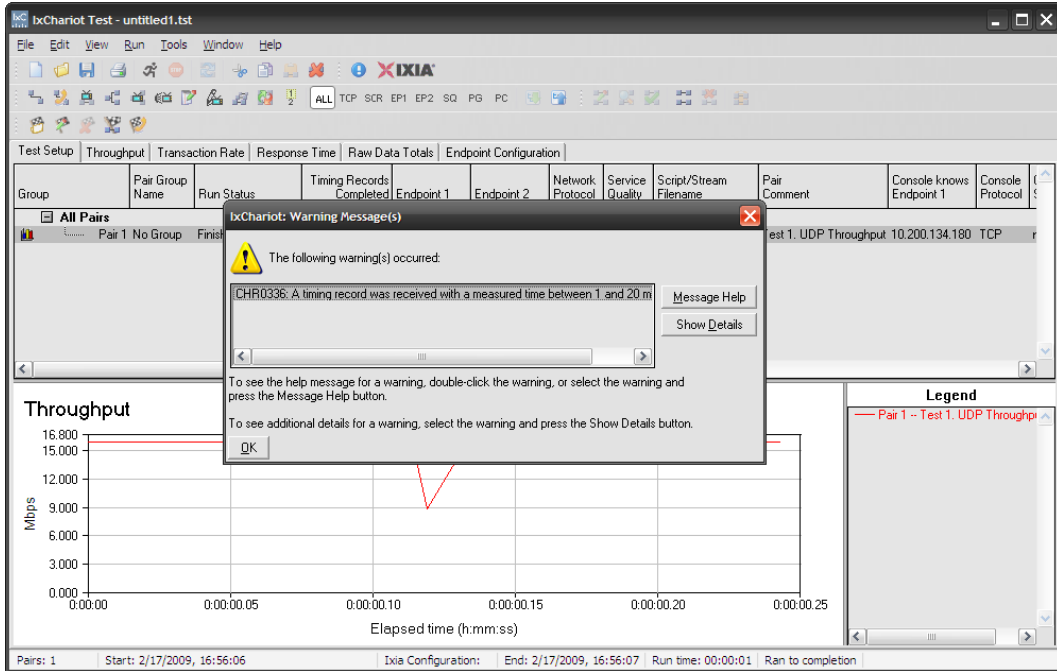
IxChariot Test - untitled1.tst

File Edit View Run Tools Window Help

XIXIA

ALL TCP SCR EP1 EP2 SQ PG PC

Test Setup | Throughput | Transaction Rate | Response Time | Raw Data Totals | Endpoint Configuration

| Group | Pair Group Name | Run Status | Timing Records Completed | Endpoint 1 | Endpoint 2 | Network Protocol | Service Quality | Script/Stream Filename | Pair Comment | Console knows Endpoint 1 | Console Protocol |
|---|---|---|---|---|---|---|---|---|---|---|---|
| All Pairs | | | | | | | | | | | |
| Pair 1 | No Group | Finish | | | | | | | est 1. UDP Throughput | 10.200.134.180 | TCP |

IxChariot: Warning Message(s)

The following warning(s) occurred:

CHR0336: A timing record was received with a measured time between 1 and 20 m

Message Help

Show Details

To see the help message for a warning, double-click the warning, or select the warning and press the Message Help button.

To see additional details for a warning, select the warning and press the Show Details button.

OK

Throughput

16.800
15.000
12.000
9.000
6.000
3.000
0.000

Mbps

0:00:00 0:00:00.05 0:00:00.10 0:00:00.15 0:00:00.20 0:00:00.25

Elapsed time (h:mm:ss)

Legend

Pair 1 -- Test 1. UDP Throughpu

Pairs: 1 | Start: 2/17/2009, 16:56:06 | Ixia Configuration: | End: 2/17/2009, 16:56:07 | Run time: 00:00:01 | Ran to completion